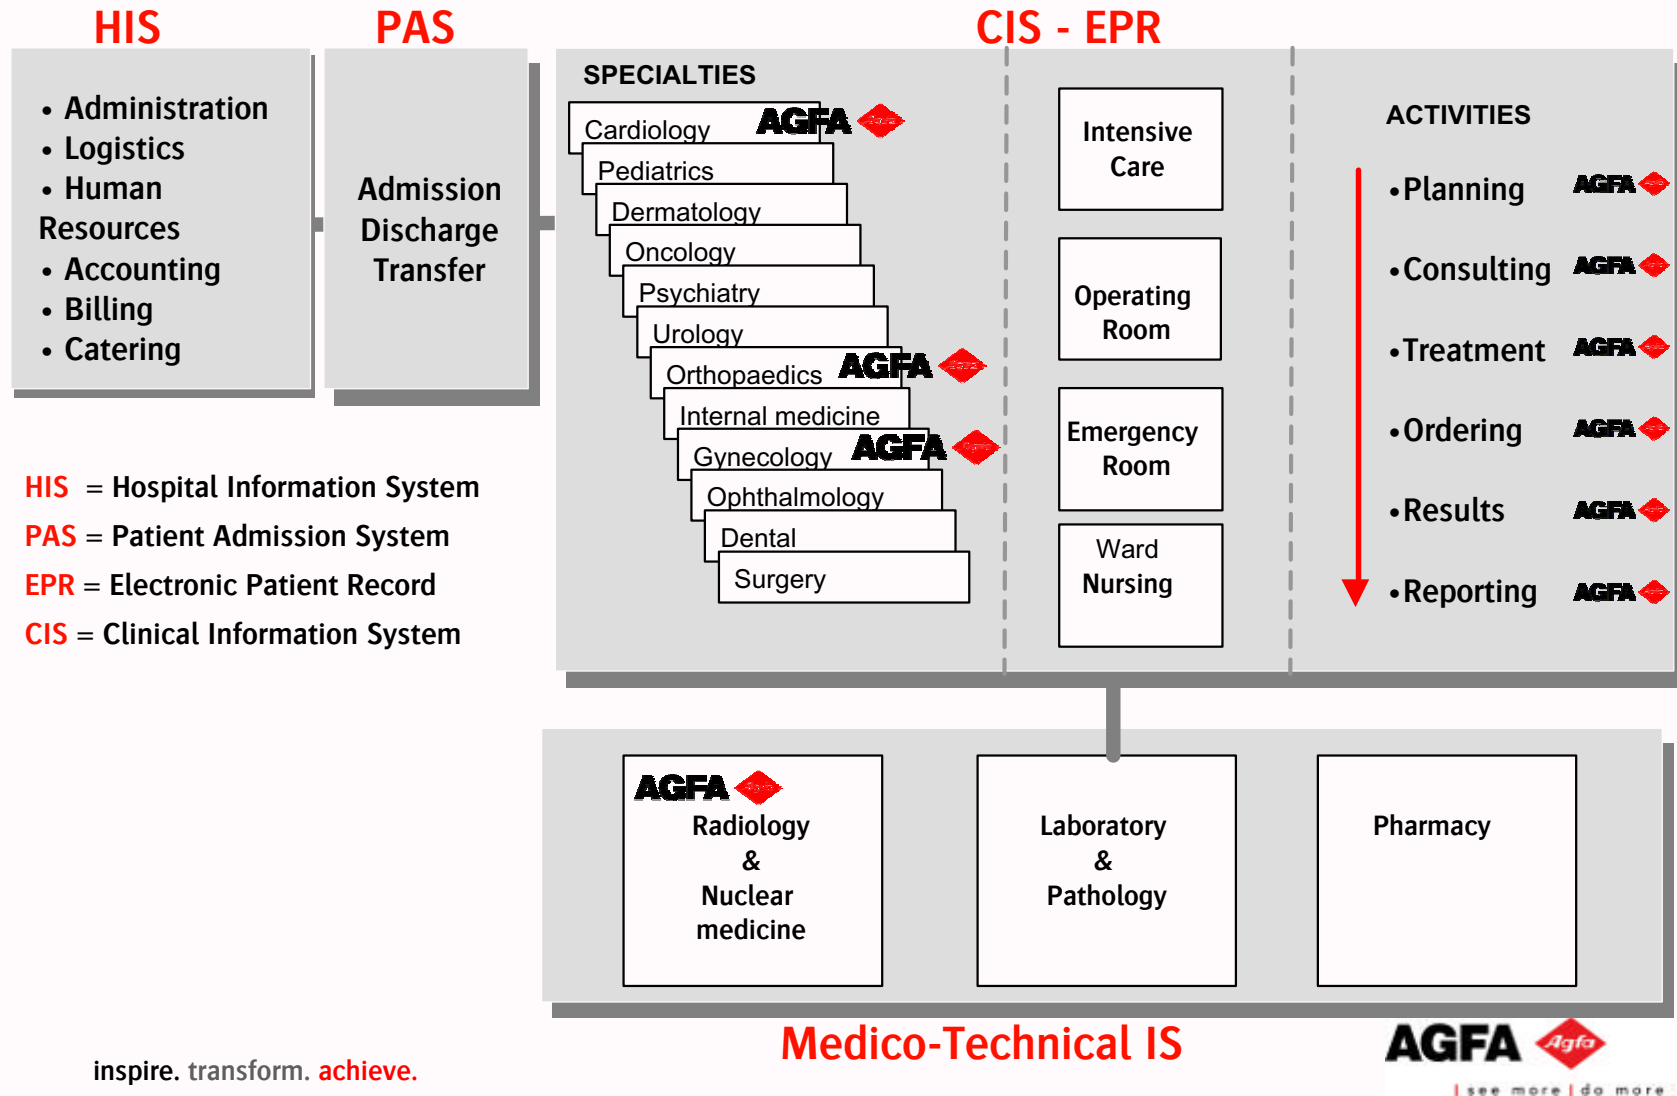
HIS

• Administration
• Logistics
• Human Resources
• Accounting
• Billing
• Catering

PAS

Admission Discharge Transfer

CIS - EPR

SPECIALTIES

Cardiology AGFA
Pediatrics
Dermatology
Oncology
Psychiatry
Urology
Orthopaedics AGFA
Internal medicine
Gynecology AGFA
Ophthalmology
Dental
Surgery

Intensive Care

Operating Room

Emergency Room

Ward Nursing

ACTIVITIES

•Planning AGFA
•Consulting AGFA
•Treatment AGFA
•Ordering AGFA
•Results AGFA
•Reporting AGFA

HIS = Hospital Information System
PAS = Patient Admission System
EPR = Electronic Patient Record
CIS = Clinical Information System

AGFA
Radiology & Nuclear medicine

Laboratory & Pathology

Pharmacy

Medico-Technical IS

inspire. transform. achieve.

AGFA Agfa
I see more I do more